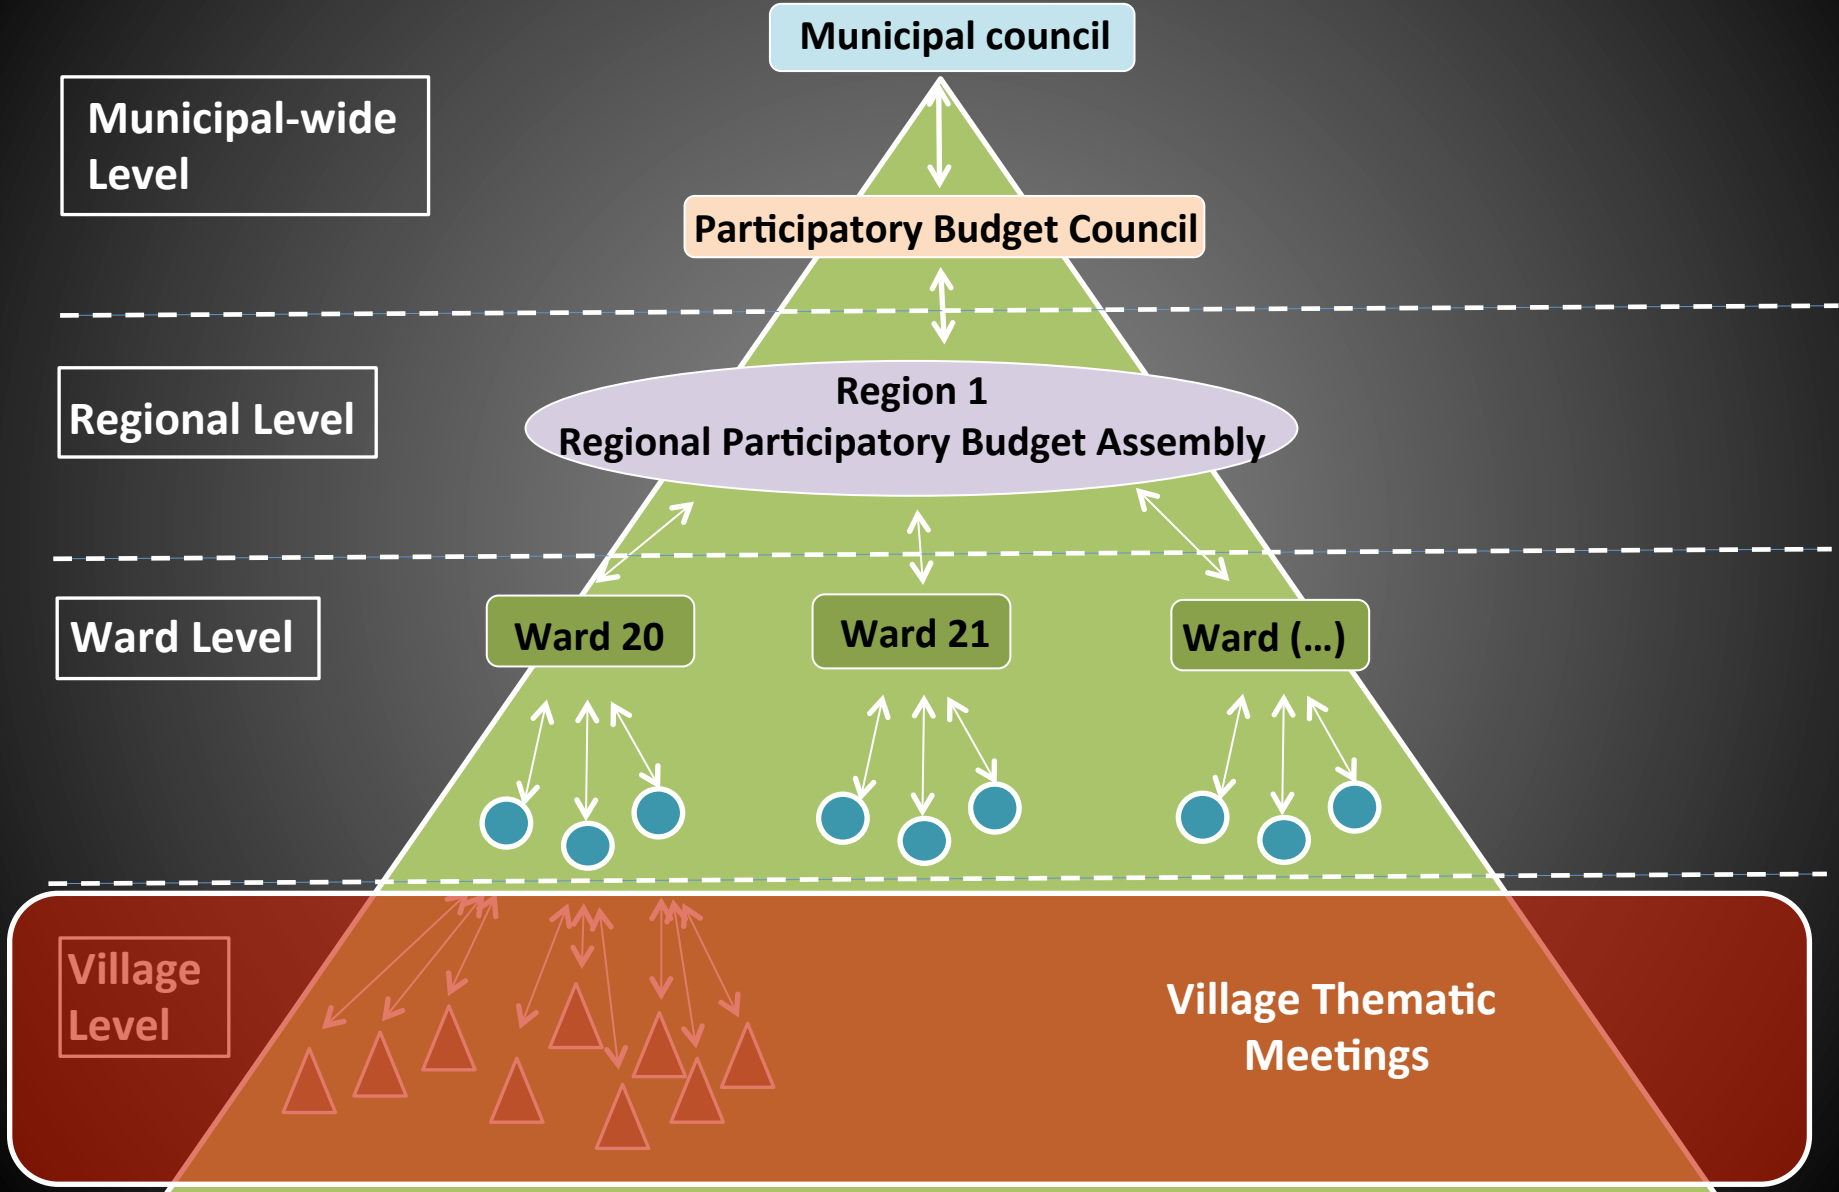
Municipal council

Municipal-wide Level

Participatory Budget Council

Regional Level

Region 1
Regional Participatory Budget Assembly

Ward Level

Ward 20

Ward 21

Ward (...)

Village Level

Village Thematic Meetings